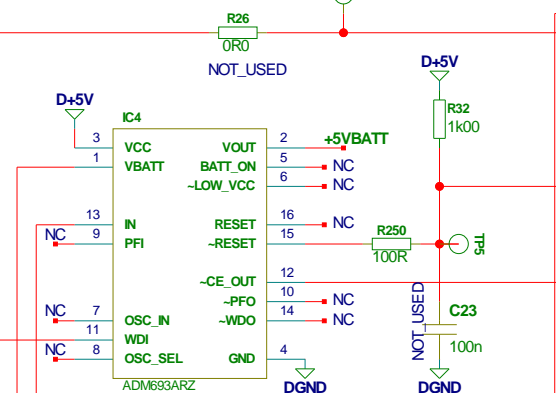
R26
0R0
NOT_USED

D+5V
R32
1k00

D+5V
IC4
3 VCC
1 VBATT
13 IN
NC 9 PFI
NC 7 OSC_IN
11 WDI
NC 8 OSC_SEL
ADM693ARZ

VOUT 2 +5VBATT
BATT_ON 5 NC
~LOW_VCC 6 NC
RESET 16 NC
~RESET 15
R250
100R
TP5
~CE_OUT 12
~PFO 10 NC
~WDO 14 NC
GND 4
DGND

NOT_USED
C23
100n
DGND